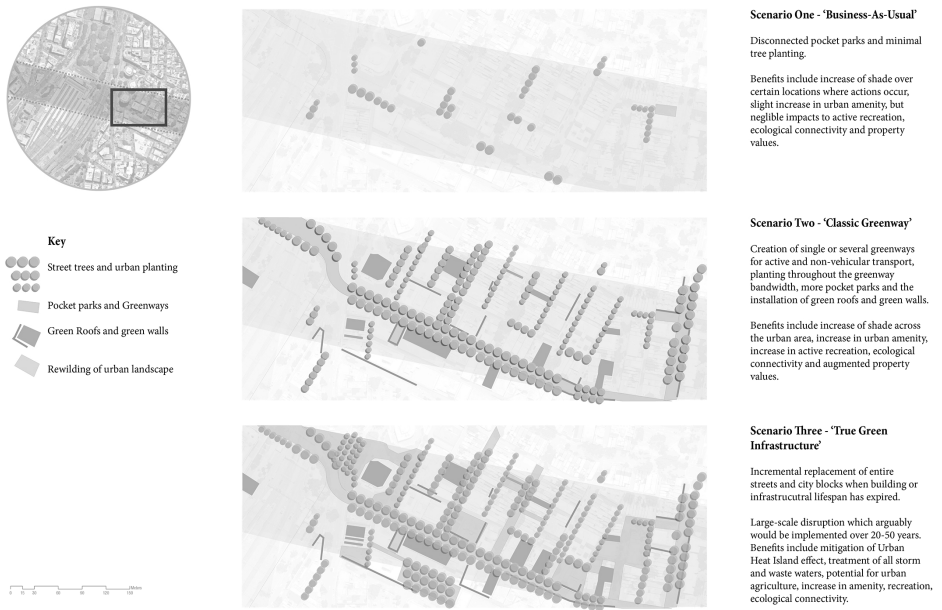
Key

Street trees and urban planting

Pocket parks and Greenways

Green Roofs and green walls

Rewilding of urban landscape

Scenario One - 'Business-As-Usual'

Disconnected pocket parks and minimal tree planting.

Benefits include increase of shade over certain locations where actions occur, slight increase in urban amenity, but neglible impacts to active recreation, ecological connectivity and property values.

Scenario Two - 'Classic Greenway'

Creation of single or several greenways for active and non-vehicular transport, planting throughout the greenway bandwidth, more pocket parks and the installation of green roofs and green walls.

Benefits include increase of shade across the urban area, increase in urban amenity, increase in active recreation, ecological connectivity and augmented property values.

Scenario Three - 'True Green Infrastructure'

Incremental replacement of entire streets and city blocks when building or infrastrucutral lifespan has expired.

Large-scale disruption which arguably would be implemented over 20-50 years. Benefits include mitigation of Urban Heat Island effect, treatment of all storm and waste waters, potential for urban agriculture, increase in amenity, recreation, ecological connectivity.

0 15 30 60 90 120 150 Metres